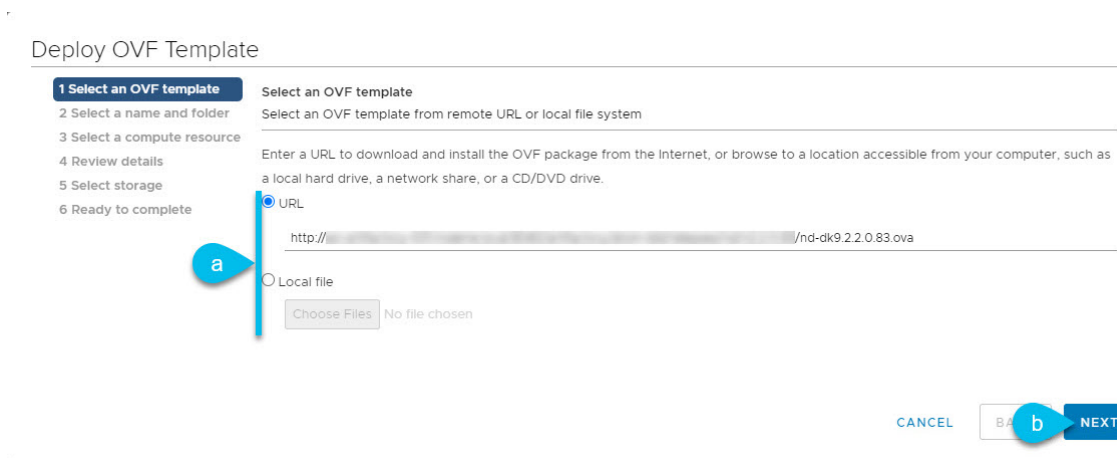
Deploy OVF Template

1 Select an OVF template
2 Select a name and folder
3 Select a compute resource
4 Review details
5 Select storage
6 Ready to complete

Select an OVF template
Select an OVF template from remote URL or local file system

Enter a URL to download and install the OVF package from the Internet, or browse to a location accessible from your computer, such as a local hard drive, a network share, or a CD/DVD drive.

URL

http://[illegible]/nd-dk9.2.2.0.83.ova

a

Local file

Choose Files No file chosen

CANCEL BA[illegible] b NEXT